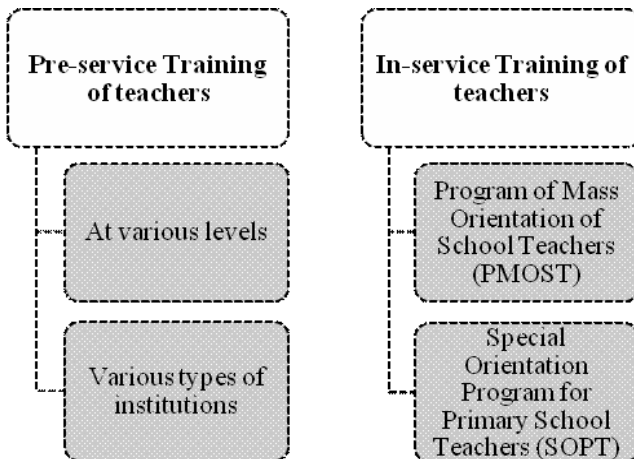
Pre-service Training of teachers

At various levels

Various types of institutions

In-service Training of teachers

Program of Mass Orientation of School Teachers (PMOST)

Special Orientation Program for Primary School Teachers (SOPT)